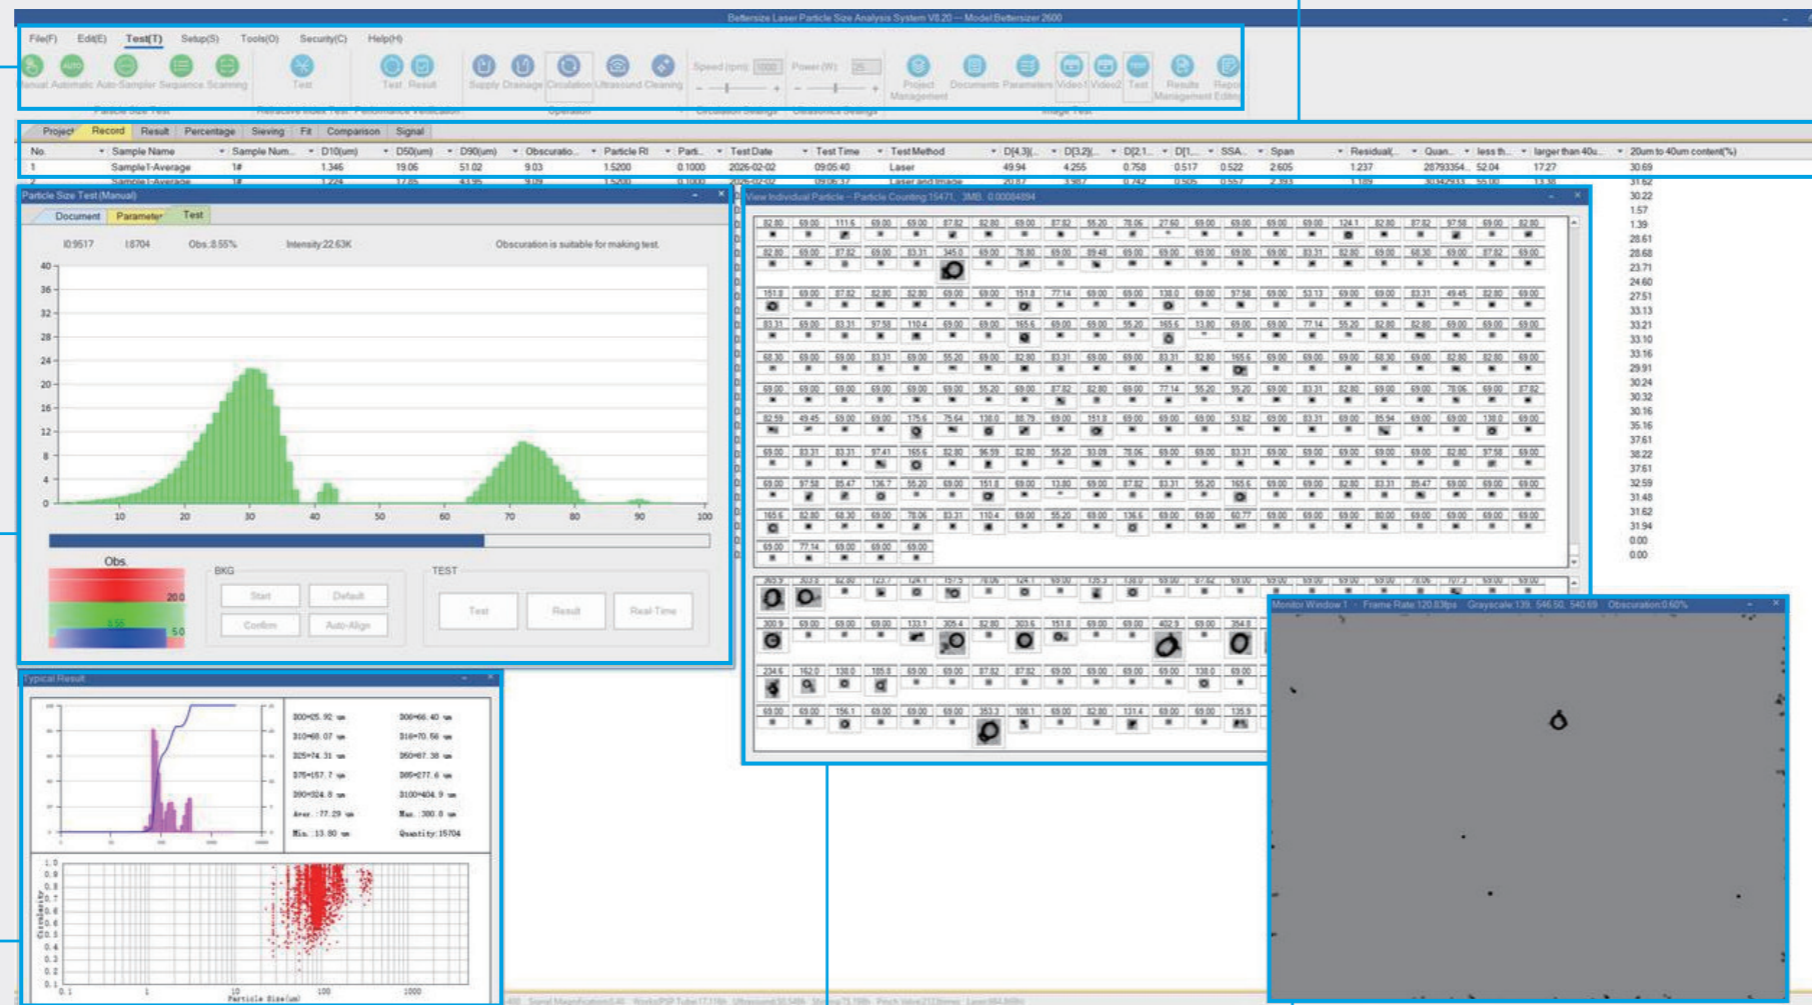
Bettersize Laser Particle Size Analysis System V8.20 — Model:Bettersizer 2600

File(F) Edit(E) Test(T) Setup(S) Tools(O) Security(C) Help(H)

Manual Automatic Auto-Sampler Sequence Scanning Test Test Result Supply Drainage Circulation Ultrasound Cleaning Speed (rpm) 1000 Power (W) 25 Project Management Documents Parameters Video1 Video2 Test Results Management Report Editor

Particle Size Test Refractive Index Test Performance Verification Operation Circulation Settings Ultrasonics Settings Image Test

Project Record Result Percentage Sieving Fit Comparison Signal

| No. | Sample Name | Sample Num... | D10(um) | D50(um) | D90(um) | Obscuratio... | Particle RI | Parti... | Test Date | Test Time | Test Method | D[4,3](... | D[3,2](... | D[2,1... | D[1... | SSA... | Span | Residual(... | Quan... | less th... | larger than 40u... | 20um to 40um content(%) |
|---|---|---|---|---|---|---|---|---|---|---|---|---|---|---|---|---|---|---|---|---|---|---|
| 1 | Sample1-Average | 1# | 1.346 | 19.06 | 51.02 | 9.03 | 1.5200 | 0.1000 | 2026-02-02 | 09:05:40 | Laser | 49.94 | 4.255 | 0.758 | 0.517 | 0.522 | 2.605 | 1.237 | 28793354... | 52.04 | 17.27 | 30.69 |

Particle Size Test (Manual)
Document Parameter Test
I0:9517 I:8704 Obs.:8.55% Intensity:22.63K Obscuration is suitable for making test.
40 36 32 28 24 20 16 12 8 4 0
10 20 30 40 50 60 70 80 90 100
Obs.
20.0
5.0
BKG
Start Default
Confirm Auto-Align
TEST
Test Result Real Time

View Individual Particle -- Particle Counting:15471, 3MB, 0.00084894

31.62 30.22 1.57 1.39 28.61 28.68 23.71 24.60 27.51 33.13 33.21 33.10 33.16 29.91 30.24 30.32 30.16 35.16 37.61 38.22 37.61 32.59 31.48 31.62 31.94 0.00 0.00

Typical Result
D00=25.92 um D06=66.40 um
D10=68.07 um D16=70.56 um
D25=74.31 um D50=87.38 um
D75=157.7 um D85=277.6 um
D90=324.8 um D100=404.9 um
Aver.:77.29 um Max.:300.8 um
Min.:13.80 um Quantity:15704
Circularity
1.0 0.9 0.8 0.7 0.6 0.5 0.4 0.3 0.2 0.1
0.1 1 10 100 1000
Particle Size(um)

Monitor Window 1 - Frame Rate:120.83fps Grayscale:139, 546.50, 540.69 Obscuration:0.60%